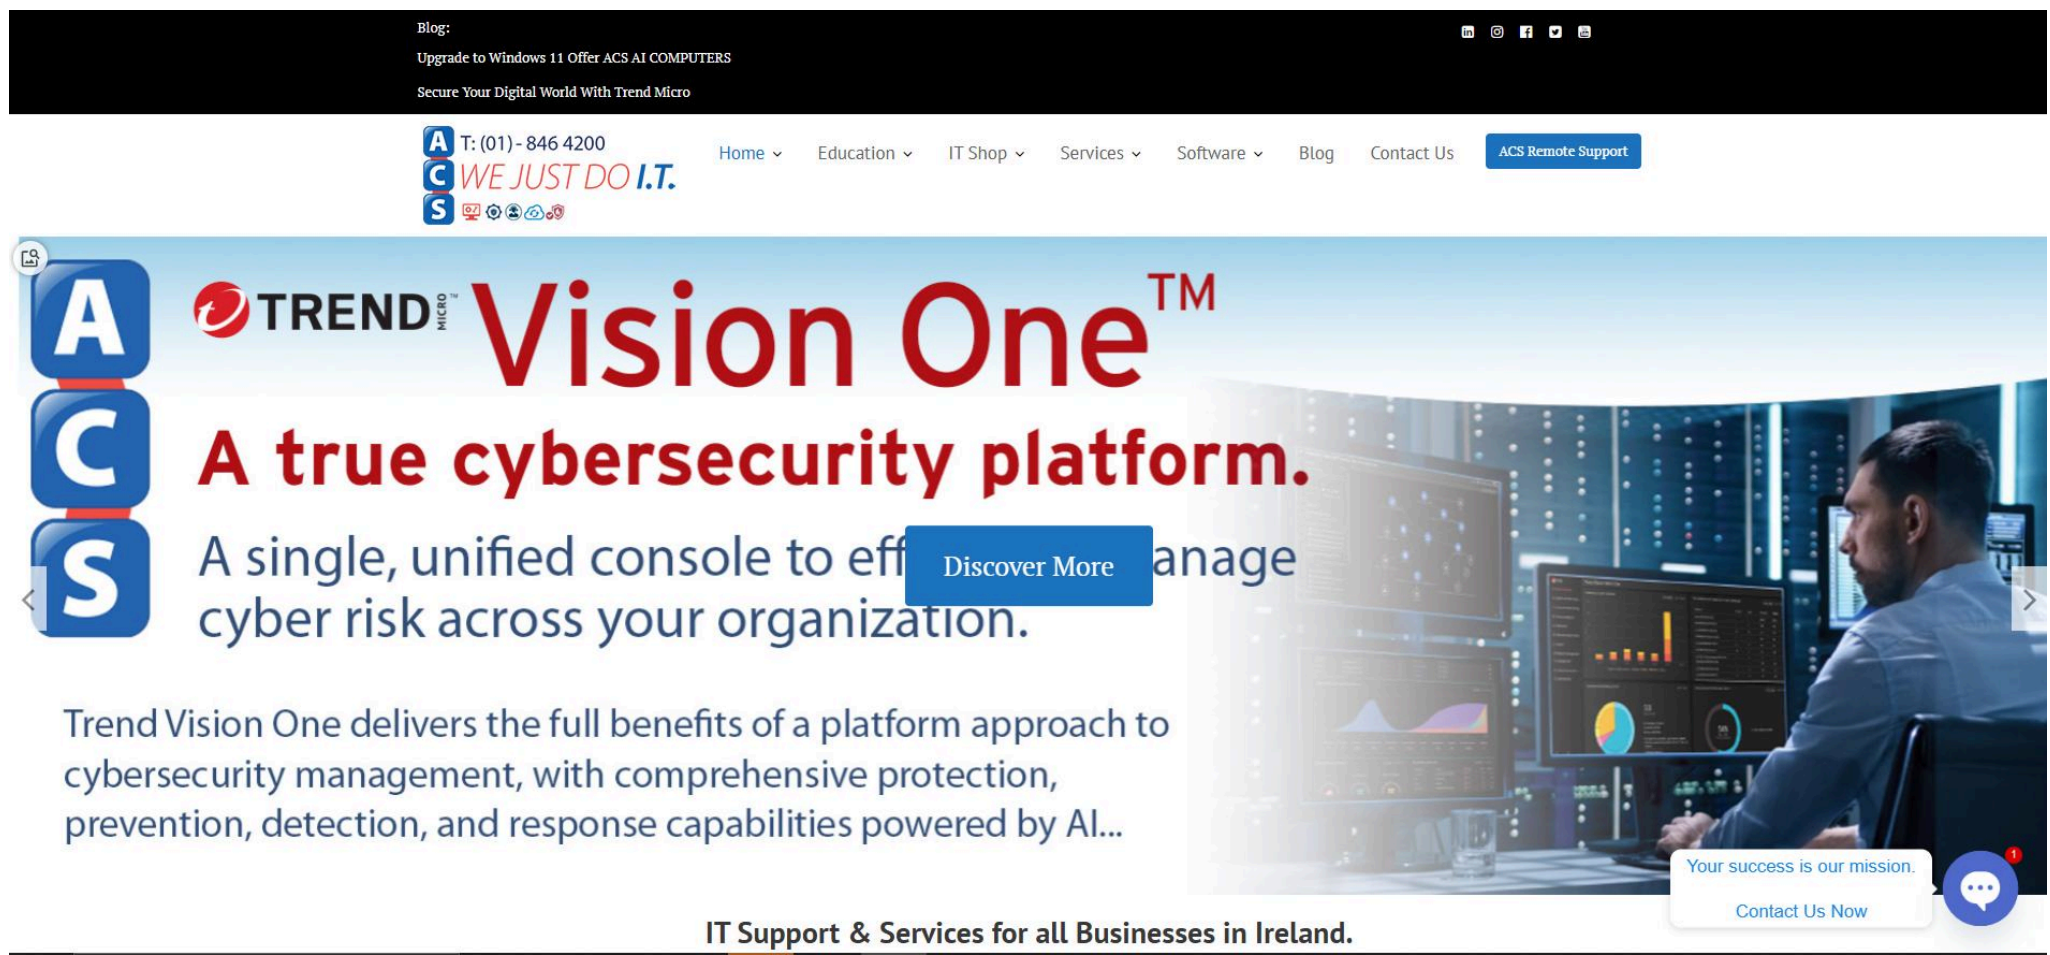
Blog:

Upgrade to Windows 11 Offer ACS AI COMPUTERS

Secure Your Digital World With Trend Micro

A C S T: (01) - 846 4200
WE JUST DO I.T.

Home Education IT Shop Services Software Blog Contact Us ACS Remote Support

A C S

TREND MICRO Vision One™

A true cybersecurity platform.

A single, unified console to eff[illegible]anage cyber risk across your organization.

Discover More

Trend Vision One delivers the full benefits of a platform approach to cybersecurity management, with comprehensive protection, prevention, detection, and response capabilities powered by AI...

Your success is our mission.

Contact Us Now

1

IT Support & Services for all Businesses in Ireland.